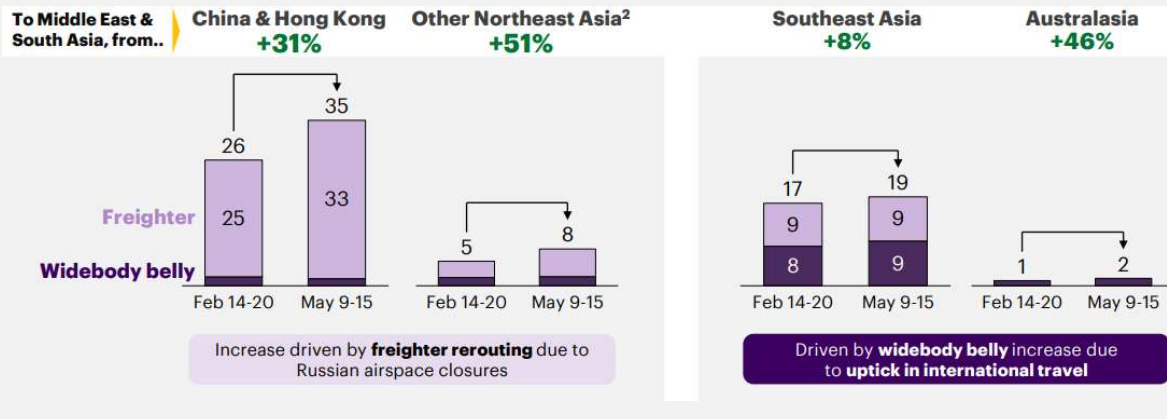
To Middle East & South Asia, from..

China & Hong Kong
+31%

Other Northeast Asia$^2$
+51%

Southeast Asia
+8%

Australasia
+46%

Freighter

Widebody belly

26
25
35
33
Feb 14-20
May 9-15

5
8
Feb 14-20
May 9-15

17
9
8
19
9
9
Feb 14-20
May 9-15

1
2
Feb 14-20
May 9-15

Increase driven by **freighter rerouting** due to Russian airspace closures

Driven by **widebody belly** increase due to **uptick in international travel**